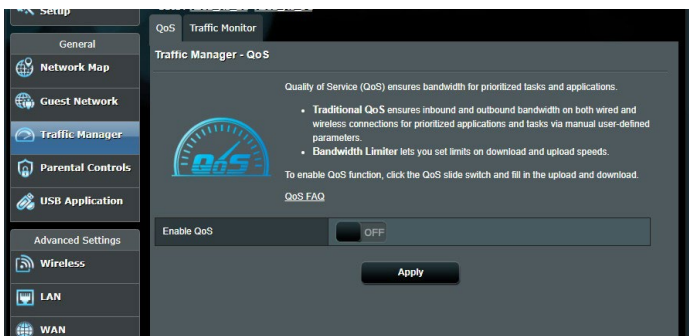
Setup

General

Network Map

Guest Network

Traffic Manager

Parental Controls

USB Application

Advanced Settings

Wireless

LAN

WAN

QoS

Traffic Monitor

Traffic Manager - QoS

QoS

Quality of Service (QoS) ensures bandwidth for prioritized tasks and applications.

- **Traditional QoS** ensures inbound and outbound bandwidth on both wired and wireless connections for prioritized applications and tasks via manual user-defined parameters.
- **Bandwidth Limiter** lets you set limits on download and upload speeds.

To enable QoS function, click the QoS slide switch and fill in the upload and download.

QoS FAQ

Enable QoS

OFF

Apply